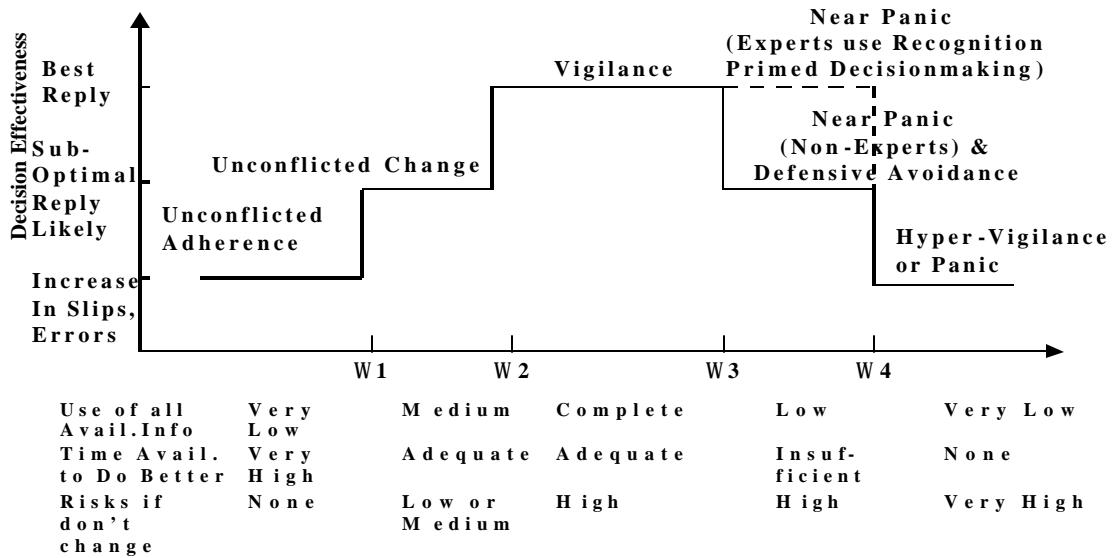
Decision Effectiveness

Best Reply

Sub-Optimal Reply Likely

Increase In Slips, Errors

Unconflicted Adherence

Unconflicted Change

Vigilance

Near Panic (Experts use Recognition Primed Decisionmaking)

Near Panic (Non-Experts) & Defensive Avoidance

Hyper-Vigilance or Panic

W1

W2

W3

W4

| | | | | | |
|---|---|---|---|---|---|
| Use of all Avail.Info | Very Low | Medium | Complete | Low | Very Low |
| Time Avail. to Do Better | Very High | Adequate | Adequate | Insufficient | None |
| Risks if don't change | None | Low or Medium | High | High | Very High |